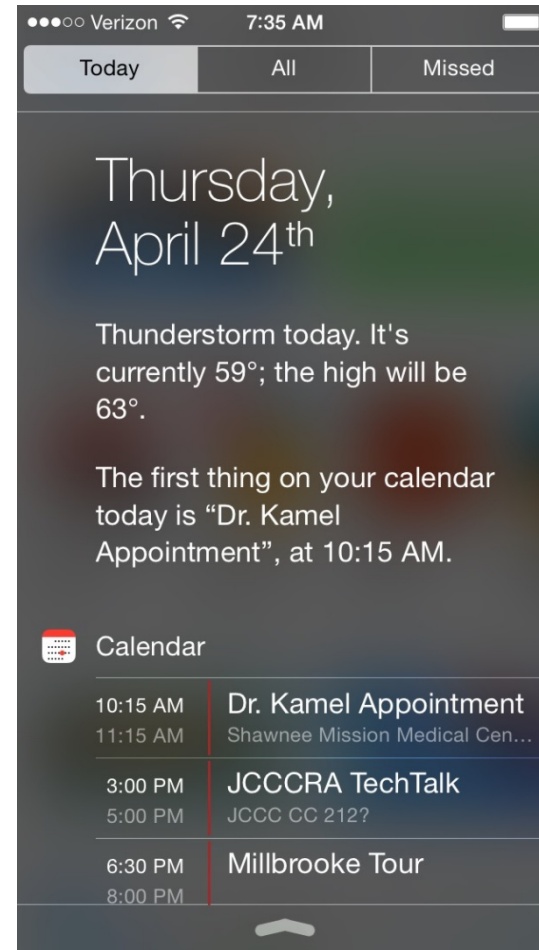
●●●○○ Verizon 7:35 AM

Today | All | Missed

Thursday, April 24$^{th}$

Thunderstorm today. It's currently 59°; the high will be 63°.

The first thing on your calendar today is “Dr. Kamel Appointment”, at 10:15 AM.

Calendar

10:15 AM
11:15 AM
Dr. Kamel Appointment
Shawnee Mission Medical Cen...

3:00 PM
5:00 PM
JCCCRA TechTalk
JCCC CC 212?

6:30 PM
8:00 PM
Millbrooke Tour